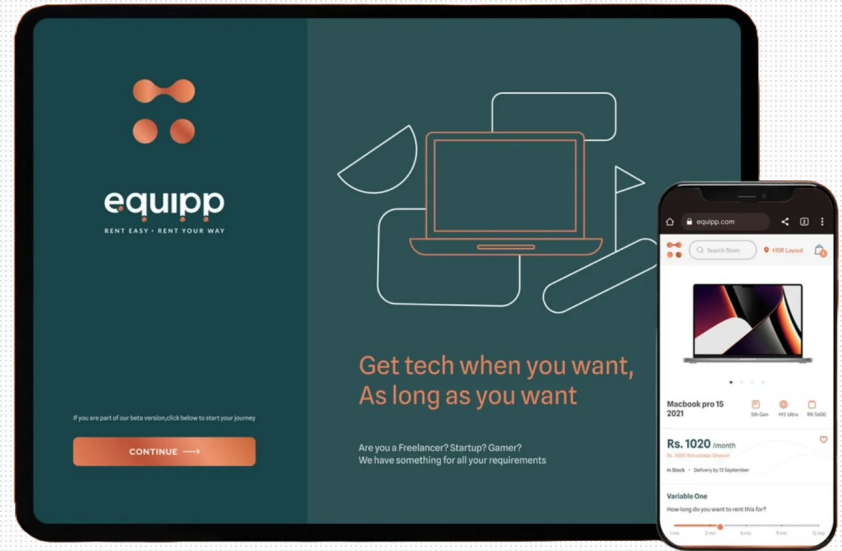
equipp
RENT EASY • RENT YOUR WAY

If you are part of our beta version,click below to start your journey

CONTINUE

Get tech when you want, As long as you want

Are you a Freelancer? Startup? Gamer?
We have something for all your requirements

equipp.com

Search Store

HSR Layout

Macbook pro 15 2021

5th Gen

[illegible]

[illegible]

Rs. 1020 /month

Rs. 3000 Refundable Deposit

In Stock • Delivery by 10 September

Variable One

How long do you want to rent this for?